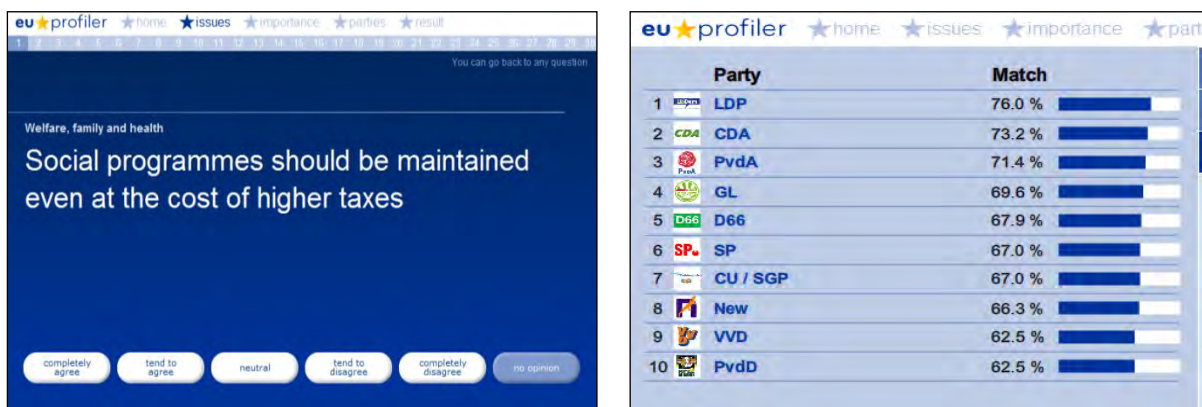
eu★profiler ★home ★issues ★importance ★parties ★result

1 2 3 4 5 6 7 8 9 10 11 12 13 14 15 16 17 18 19 20 21 22 23 24 25 26 27 28 29 30

You can go back to any question

Welfare, family and health

Social programmes should be maintained even at the cost of higher taxes

completely agree
tend to agree
neutral
tend to disagree
completely disagree
no opinion

eu★profiler ★home ★issues ★importance ★part

| | Party | Match |
|---|---|---|
| 1 | LDP | 76.0 % |
| 2 | CDA | 73.2 % |
| 3 | PvdA | 71.4 % |
| 4 | GL | 69.6 % |
| 5 | D66 | 67.9 % |
| 6 | SP | 67.0 % |
| 7 | CU / SGP | 67.0 % |
| 8 | New | 66.3 % |
| 9 | VVD | 62.5 % |
| 10 | PvdD | 62.5 % |